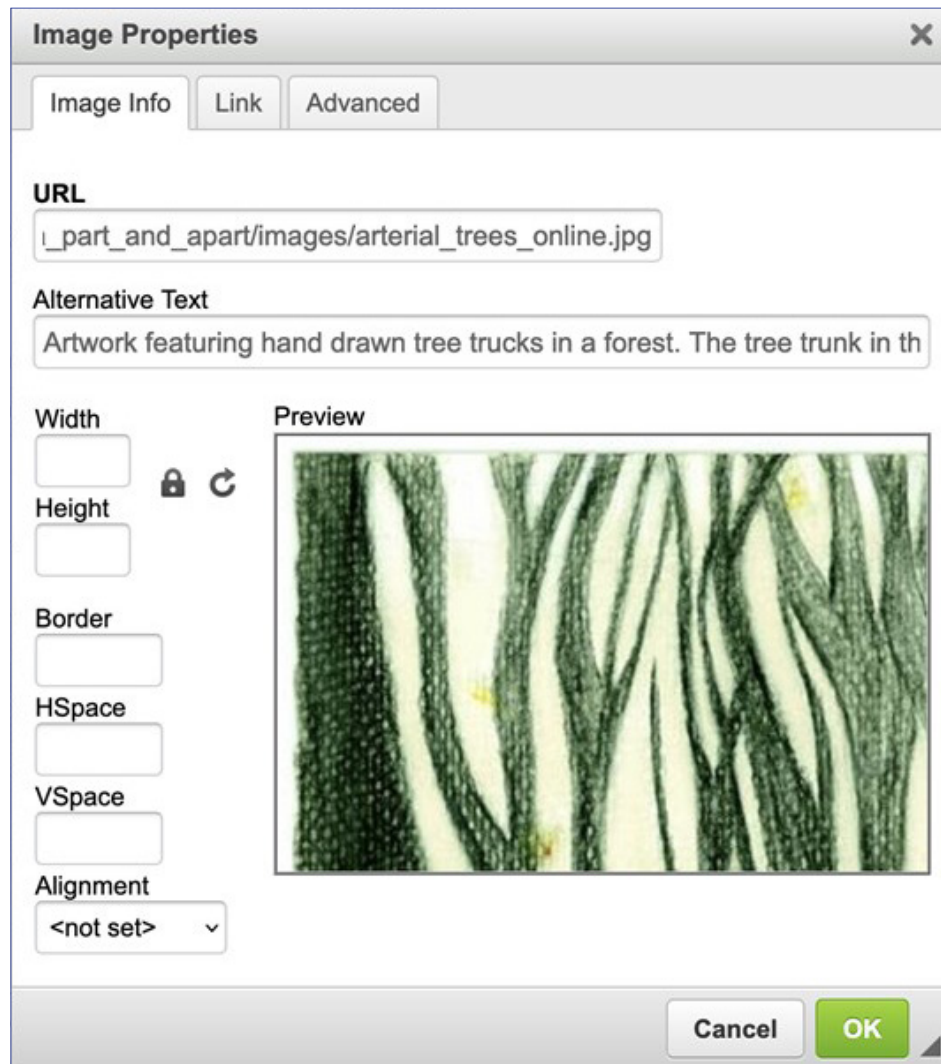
Image Properties ×

Image Info | Link | Advanced

URL
ı_part_and_apart/images/arterial_trees_online.jpg

Alternative Text
Artwork featuring hand drawn tree trucks in a forest. The tree trunk in th

Width

Height

Preview

Border

HSpace

VSpace

Alignment
<not set>

Cancel
OK